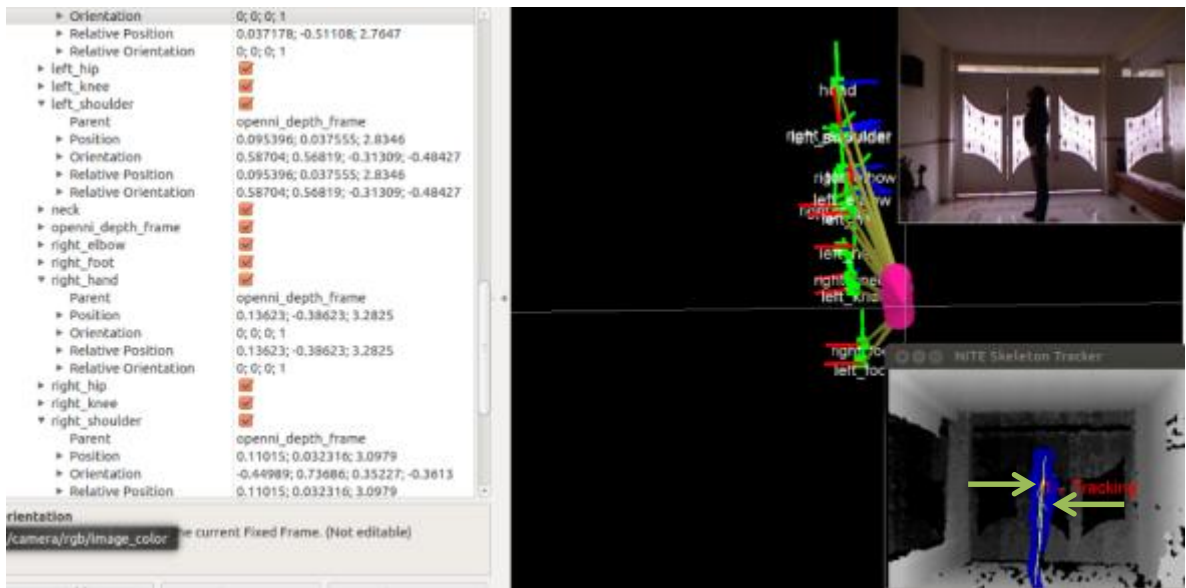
| | |
|---|---|
| ▸ Orientation | 0; 0; 0; 1 |
| ▸ Relative Position | 0.037178; -0.51108; 2.7647 |
| ▸ Relative Orientation | 0; 0; 0; 1 |
| ▸ left_hip | ☑ |
| ▸ left_knee | ☑ |
| ▾ left_shoulder | ☑ |
| Parent | openni_depth_frame |
| ▸ Position | 0.095396; 0.037555; 2.8346 |
| ▸ Orientation | 0.58704; 0.56819; -0.31309; -0.48427 |
| ▸ Relative Position | 0.095396; 0.037555; 2.8346 |
| ▸ Relative Orientation | 0.58704; 0.56819; -0.31309; -0.48427 |
| ▸ neck | ☑ |
| ▸ openni_depth_frame | ☑ |
| ▸ right_elbow | ☑ |
| ▸ right_foot | ☑ |
| ▾ right_hand | ☑ |
| Parent | openni_depth_frame |
| ▸ Position | 0.13623; -0.38623; 3.2825 |
| ▸ Orientation | 0; 0; 0; 1 |
| ▸ Relative Position | 0.13623; -0.38623; 3.2825 |
| ▸ Relative Orientation | 0; 0; 0; 1 |
| ▸ right_hip | ☑ |
| ▸ right_knee | ☑ |
| ▾ right_shoulder | ☑ |
| Parent | openni_depth_frame |
| ▸ Position | 0.11015; 0.032316; 3.0979 |
| ▸ Orientation | -0.44989; 0.73686; 0.35227; -0.3613 |
| ▸ Relative Position | 0.11015; 0.032316; 3.0979 |

rientation
/camera/rgb/image_color e current Fixed Frame. (Not editable)

head
left_shoulder
right_elbow
left_elbow
left_
right_
left_knee
right_foot
left_foot

NITE Skeleton Tracker
Tracking